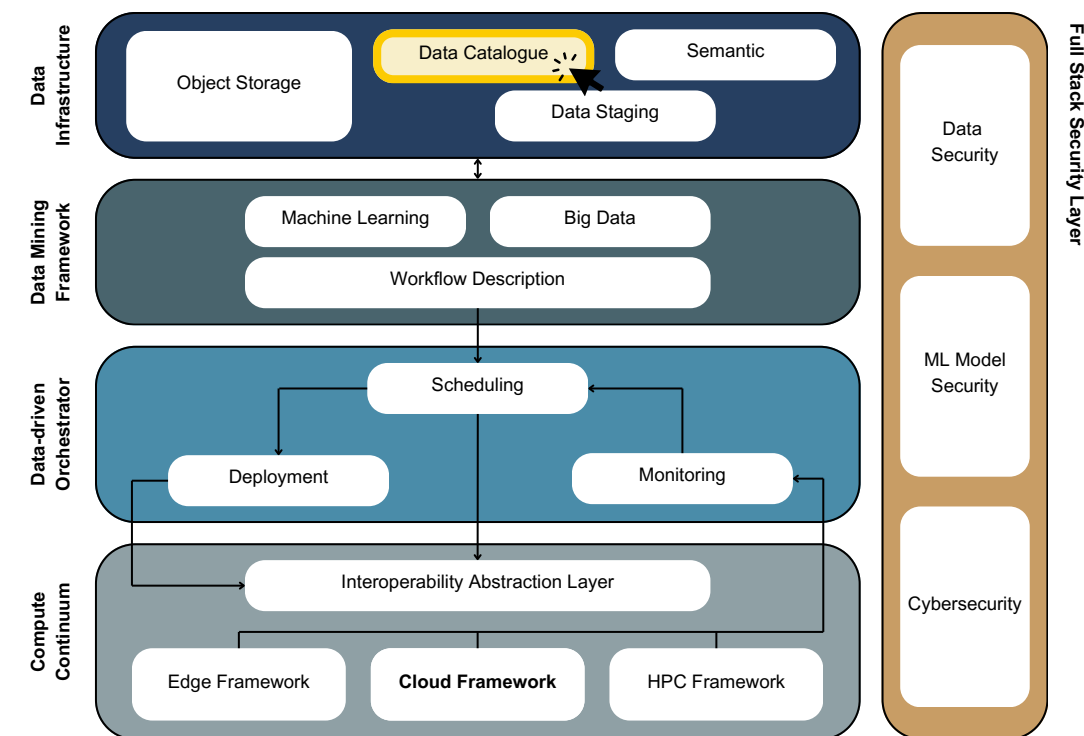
Data Infrastructure

Object Storage

Data Catalogue

Semantic

Data Staging

Data Mining Framework

Machine Learning

Big Data

Workflow Description

Data-driven Orchestrator

Scheduling

Deployment

Monitoring

Compute Continuum

Interoperability Abstraction Layer

Edge Framework

**Cloud Framework**

HPC Framework

Data Security

ML Model Security

Cybersecurity

Full Stack Security Layer